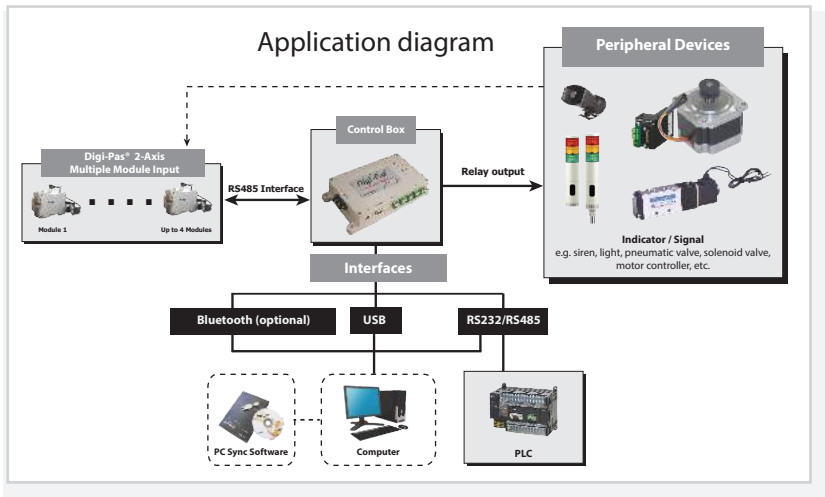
Application diagram

Peripheral Devices

Digi-Pas® 2-Axis
Multiple Module Input

Module 1

Up to 4 Modules

RS485 Interface

Control Box

Relay output

Indicator / Signal
e.g. siren, light, pneumatic valve, solenoid valve, motor controller, etc.

Interfaces

Bluetooth (optional)

USB

RS232/RS485

PC Sync Software

Computer

PLC